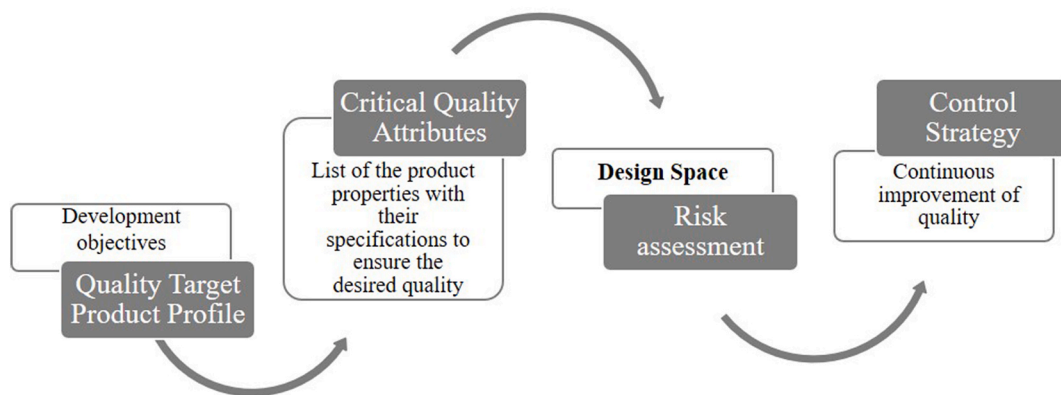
Development objectives

Quality Target Product Profile

Critical Quality Attributes

List of the product properties with their specifications to ensure the desired quality

Design Space

Risk assessment

Control Strategy

Continuous improvement of quality